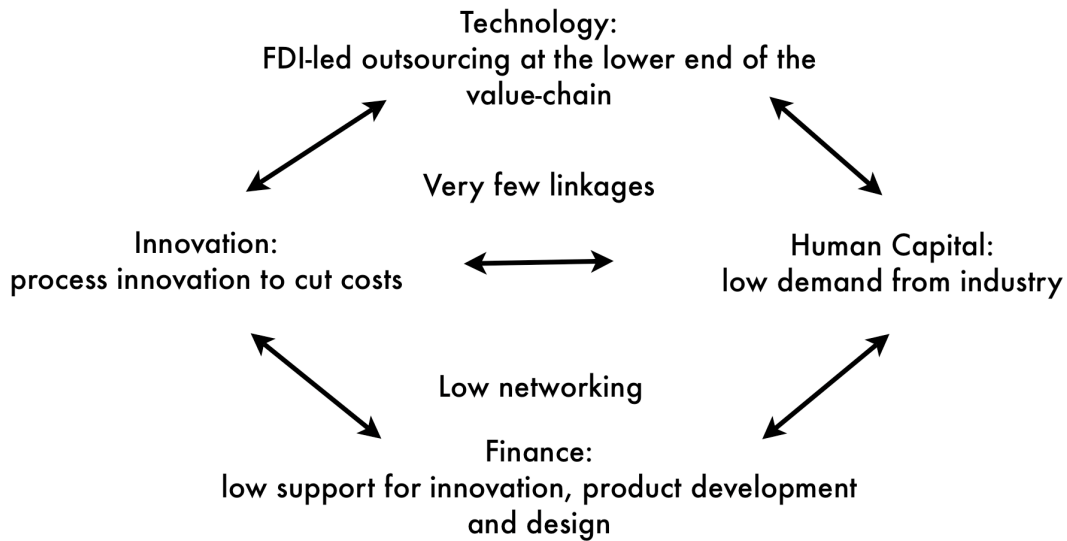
Technology:
FDI-led outsourcing at the lower end of the value-chain

Very few linkages

Innovation:
process innovation to cut costs

Human Capital:
low demand from industry

Low networking

Finance:
low support for innovation, product development and design